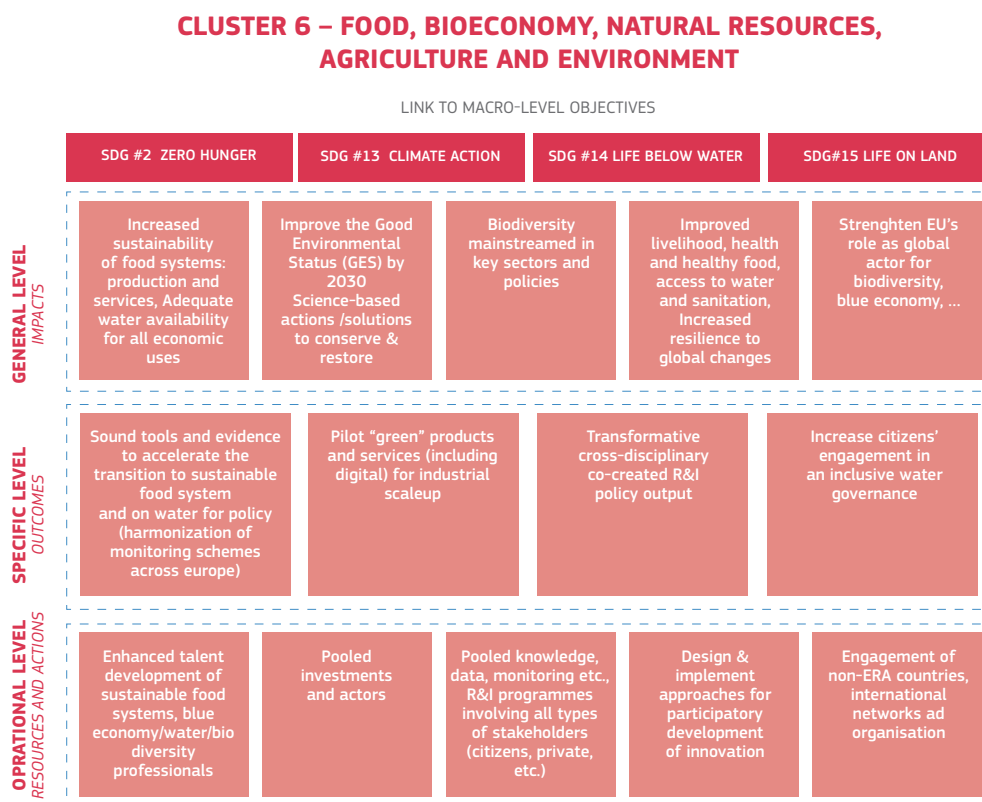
CLUSTER 6 – FOOD, BIOECONOMY, NATURAL RESOURCES, AGRICULTURE AND ENVIRONMENT

LINK TO MACRO-LEVEL OBJECTIVES

SDG #2 ZERO HUNGER

SDG #13 CLIMATE ACTION

SDG #14 LIFE BELOW WATER

SDG#15 LIFE ON LAND

GENERAL LEVEL
IMPACTS

Increased sustainability of food systems: production and services, Adequate water availability for all economic uses

Improve the Good Environmental Status (GES) by 2030 Science-based actions /solutions to conserve & restore

Biodiversity mainstreamed in key sectors and policies

Improved livelihood, health and healthy food, access to water and sanitation, Increased resilience to global changes

Strenghten EU's role as global actor for biodiversity, blue economy, ...

SPECIFIC LEVEL
OUTCOMES

Sound tools and evidence to accelerate the transition to sustainable food system and on water for policy (harmonization of monitoring schemes across europe)

Pilot "green" products and services (including digital) for industrial scaleup

Transformative cross-disciplinary co-created R&I policy output

Increase citizens' engagement in an inclusive water governance

OPRATIONAL LEVEL
RESOURCES AND ACTIONS

Enhanced talent development of sustainable food systems, blue economy/water/bio diversity professionals

Pooled investments and actors

Pooled knowledge, data, monitoring etc., R&I programmes involving all types of stakeholders (citizens, private, etc.)

Design & implement approaches for participatory development of innovation

Engagement of non-ERA countries, international networks ad organisation